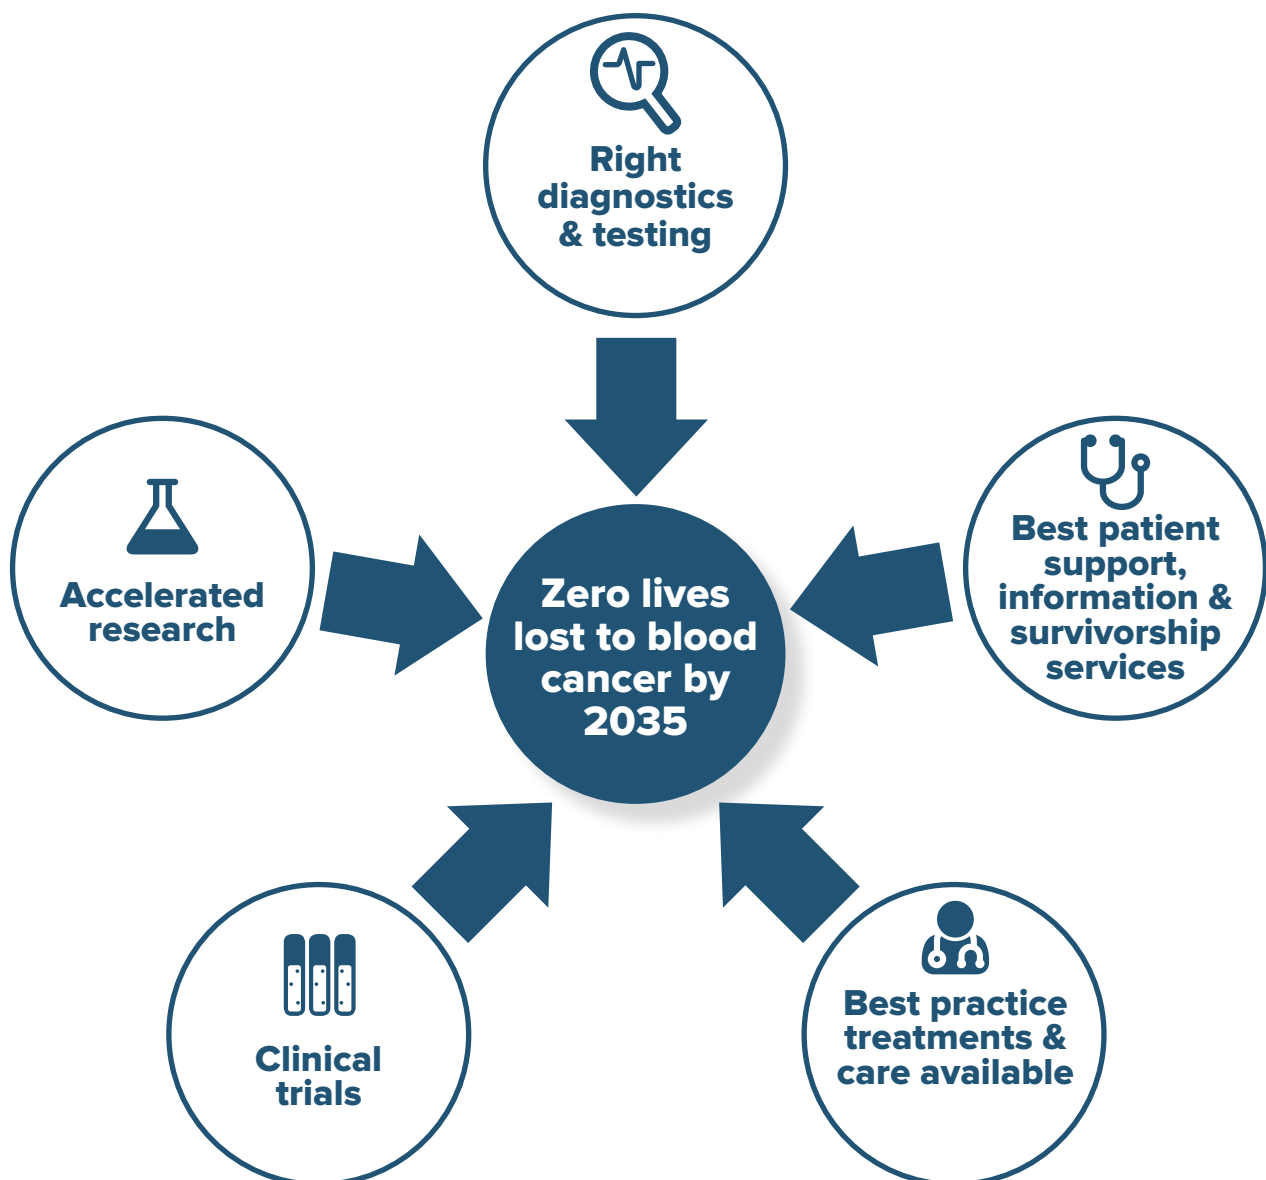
Right diagnostics & testing

Accelerated research

Zero lives lost to blood cancer by 2035

Best patient support, information & survivorship services

Clinical trials

Best practice treatments & care available